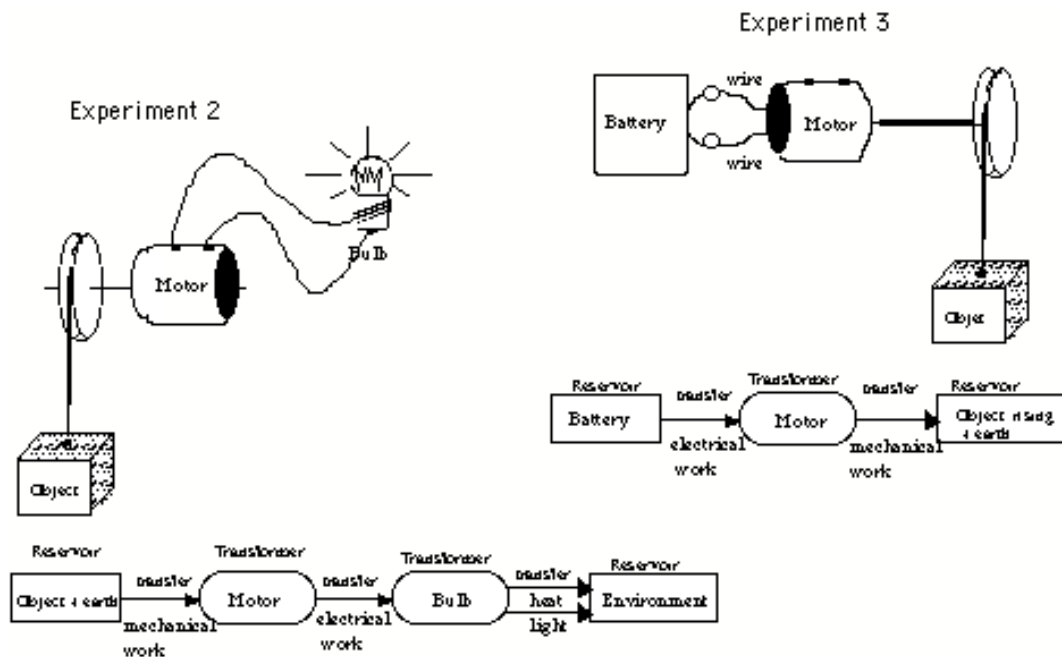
Experiment 3

wire

Battery

Motor

wire

Experiment 2

Bulb

Motor

Object

Reservoir

transfer

Transformer

transfer

Reservoir

Battery

Motor

Object rising + earth

electrical work

mechanical work

Object

Reservoir

transfer

Transformer

transfer

Transformer

transfer

Reservoir

Object + earth

Motor

Bulb

Environment

mechanical work

electrical work

heat

light